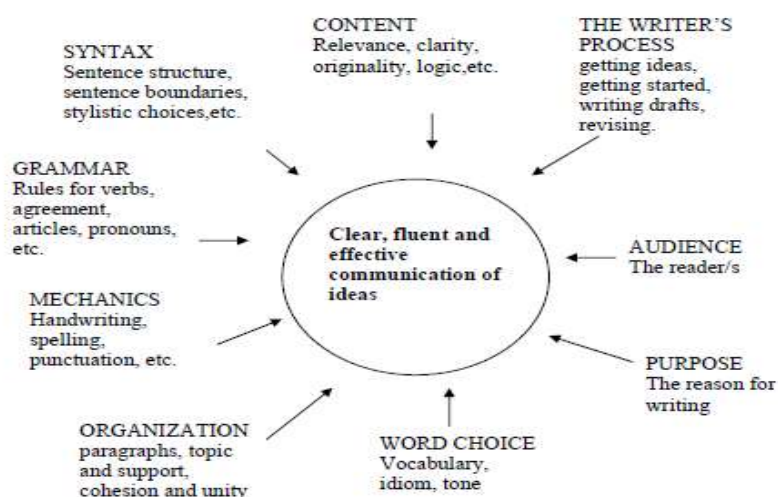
CONTENT
Relevance, clarity, originality, logic,etc.

THE WRITER'S PROCESS
getting ideas, getting started, writing drafts, revising.

SYNTAX
Sentence structure, sentence boundaries, stylistic choices,etc.

GRAMMAR
Rules for verbs, agreement, articles, pronouns, etc.

Clear, fluent and effective communication of ideas

AUDIENCE
The reader/s

MECHANICS
Handwriting, spelling, punctuation, etc.

PURPOSE
The reason for writing

ORGANIZATION
paragraphs, topic and support, cohesion and unity

WORD CHOICE
Vocabulary, idiom, tone